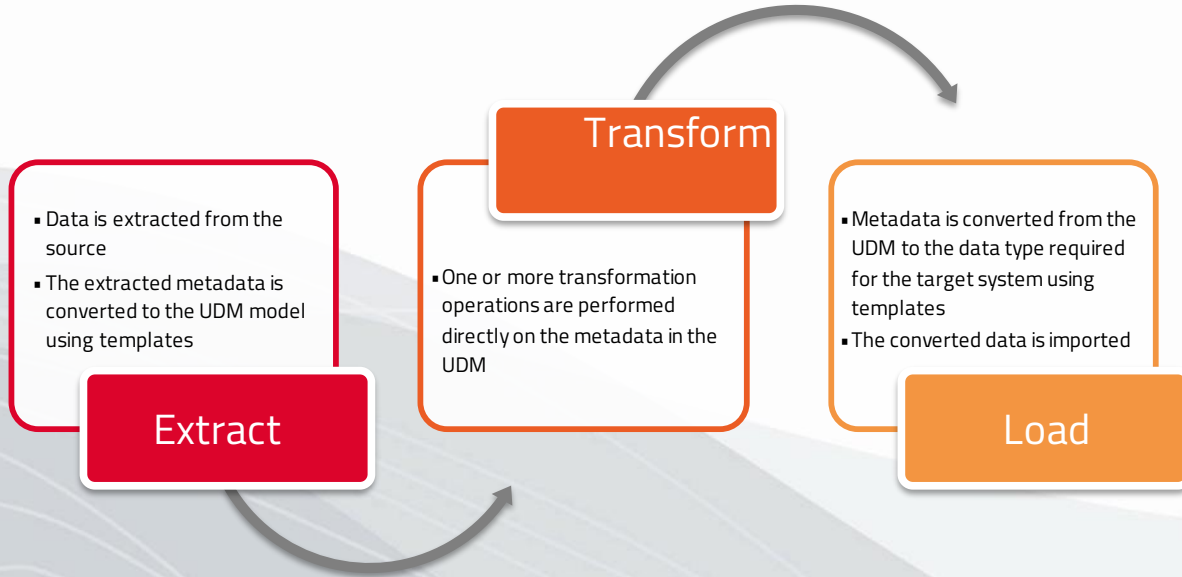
- Data is extracted from the source
- The extracted metadata is converted to the UDM model using templates

Extract

Transform

- One or more transformation operations are performed directly on the metadata in the UDM

- Metadata is converted from the UDM to the data type required for the target system using templates
- The converted data is imported

Load